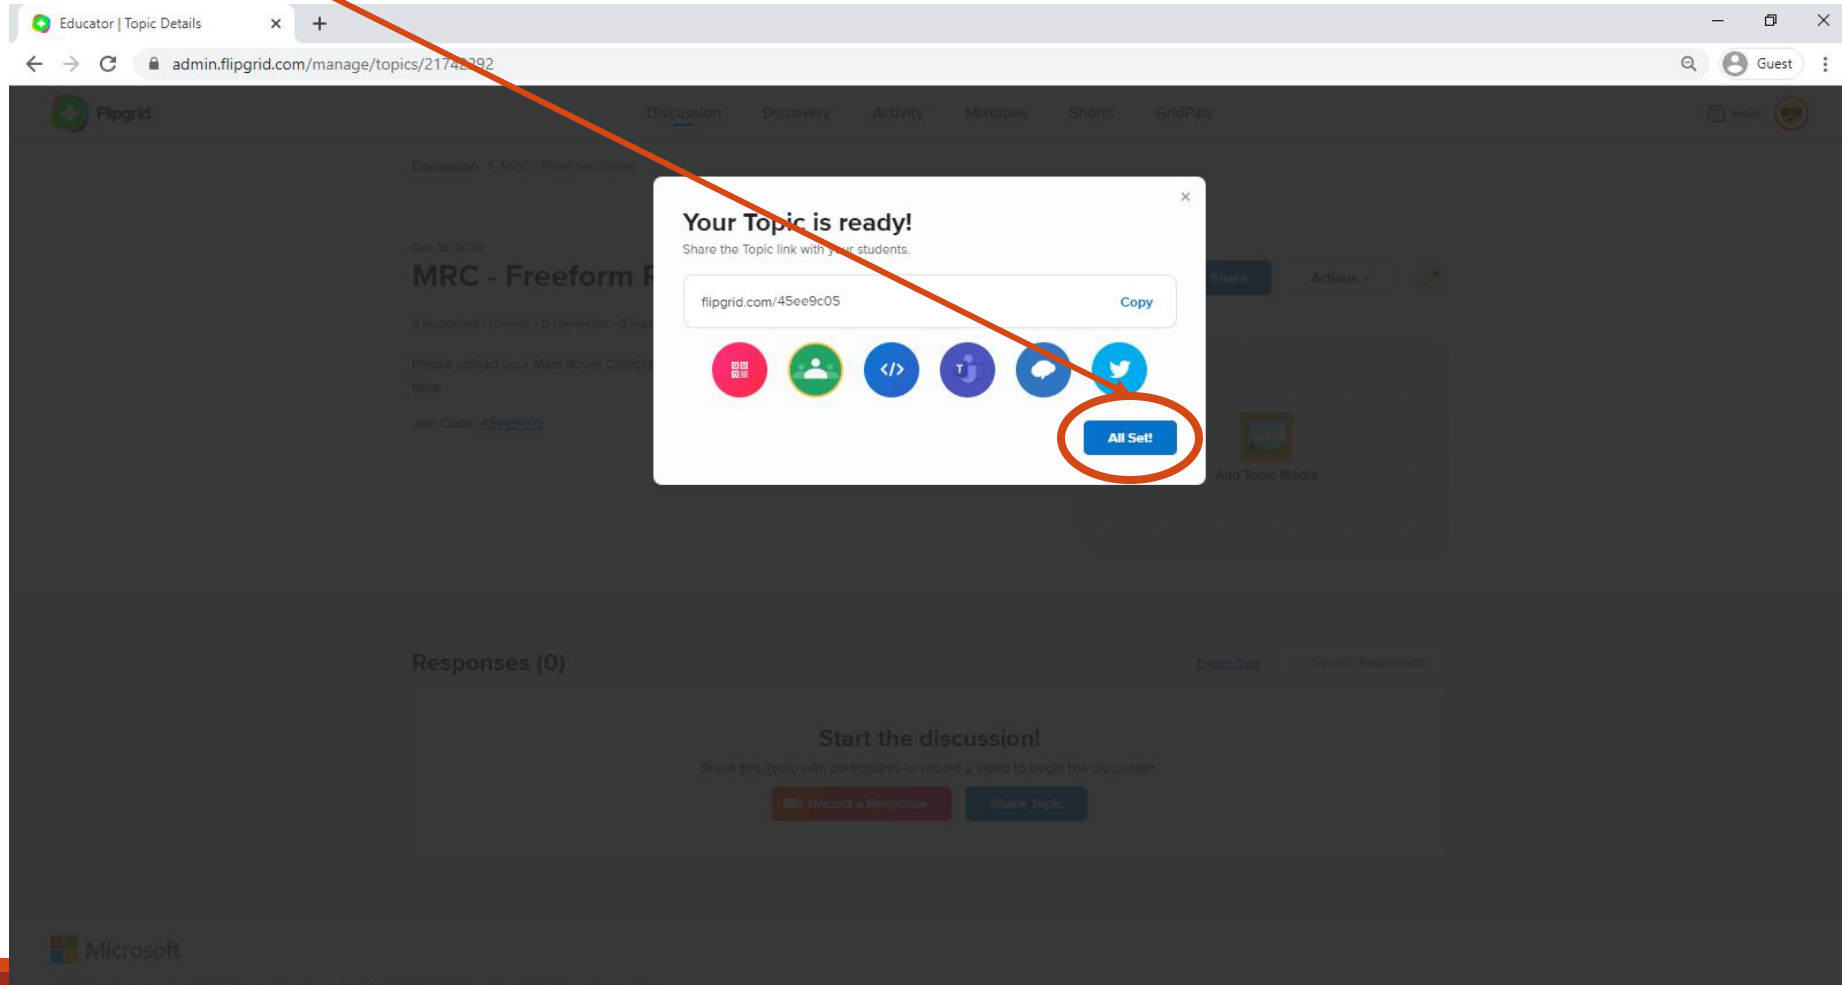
Educator | Topic Details
admin.flipgrid.com/manage/topics/2174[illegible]292
Guest

Flipgrid
Discussion Discovery Activity Mixtapes Shorts GridPals
Help

Discussion > MRC - Freeform Rover

Dec 16, 2020
MRC - Freeform R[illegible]
0 responses • 0 views • 0 comments • 0 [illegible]

Please upload your Mars Rover Celebr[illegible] here

Join Code: 45ee9c05

Share Actions

Your Topic is ready!
Share the Topic link with your students.

flipgrid.com/45ee9c05
Copy

All Set!

Add Topic Media

Responses (0)
Export Data
Search Responses

Start the discussion!
Share this Topic with participants or record a video to begin the discussion.
Record a Response
Share Topic

Microsoft